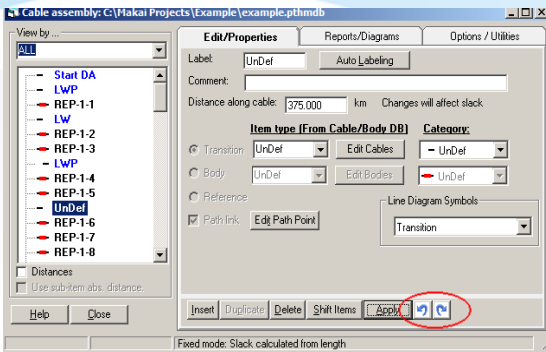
Cable assembly: C:\Makai Projects\Example\example.pthmdb

View by ...
ALL

Start DA
LWP
REP-1-1
LW
REP-1-2
REP-1-3
LWP
REP-1-4
REP-1-5
UnDef
REP-1-6
REP-1-7
REP-1-8

Distances
Use sub-item abs. distance.

Help
Close

Edit/Properties
Reports/Diagrams
Options / Utilities

Label: UnDef
Auto Labeling
Comment:
Distance along cable: 375.000 km Changes will affect slack

Item type (From Cable/Body DB)
Category:

Transition UnDef
Edit Cables
UnDef
Body UnDef
Edit Bodies
UnDef
Reference
Path link
Edit Path Point

Line Diagram Symbols
Transition

Insert
Duplicate
Delete
Shift Items
Apply

Fixed mode: Slack calculated from length